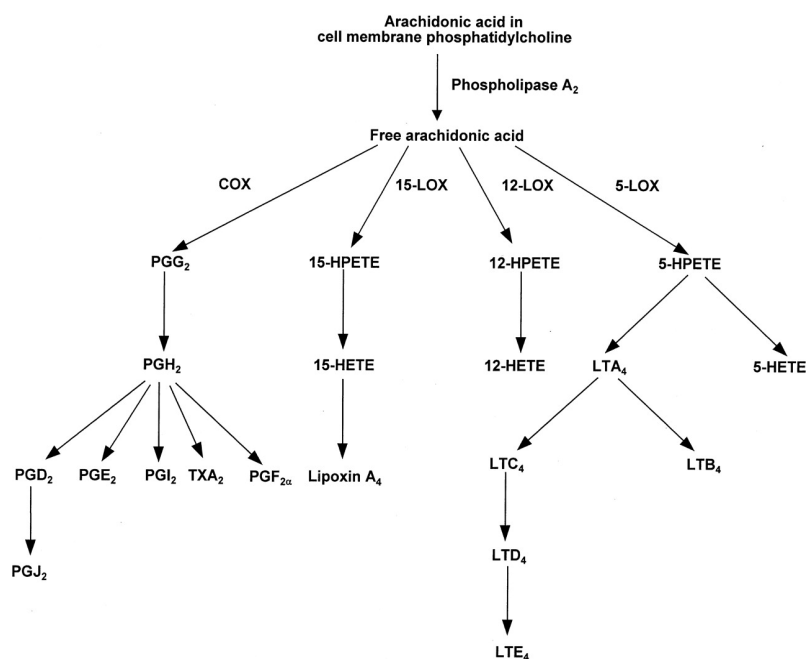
Arachidonic acid in
cell membrane phosphatidylcholine

Phospholipase $A_2$

Free arachidonic acid

COX

15-LOX

12-LOX

5-LOX

$PGG_2$

15-HPETE

12-HPETE

5-HPETE

$PGH_2$

15-HETE

12-HETE

$LTA_4$

5-HETE

$PGD_2$ $PGE_2$ $PGI_2$ $TXA_2$ $PGF_{2\alpha}$

Lipoxin $A_4$

$LTC_4$

$LTB_4$

$PGJ_2$

$LTD_4$

$LTE_4$